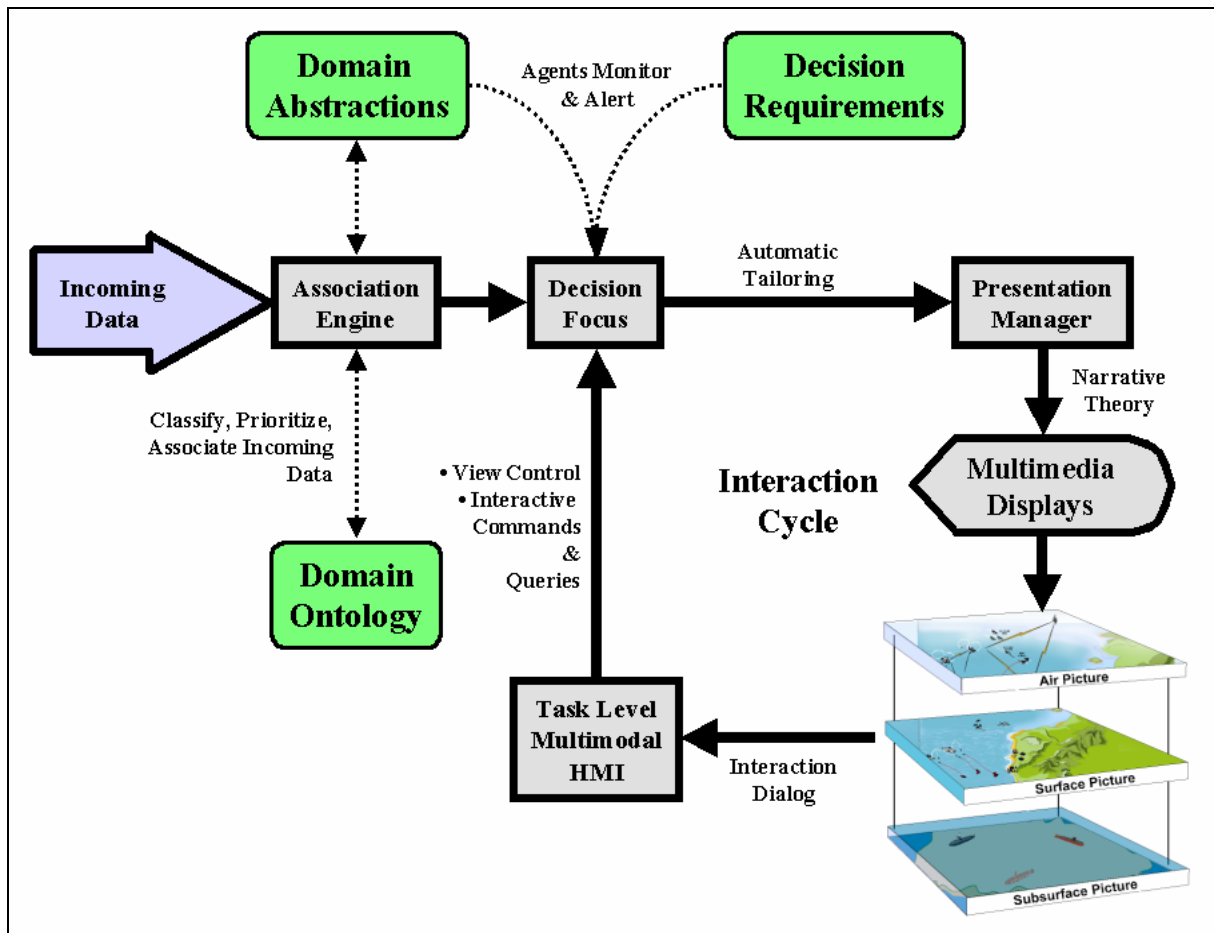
Domain Abstractions

Agents Monitor & Alert

Decision Requirements

Incoming Data

Association Engine

Decision Focus

Automatic Tailoring

Presentation Manager

Classify, Prioritize, Associate Incoming Data

Narrative Theory

• View Control
• Interactive Commands & Queries

Interaction Cycle

Multimedia Displays

Domain Ontology

Air Picture

Task Level Multimodal HMI

Interaction Dialog

Surface Picture

Subsurface Picture